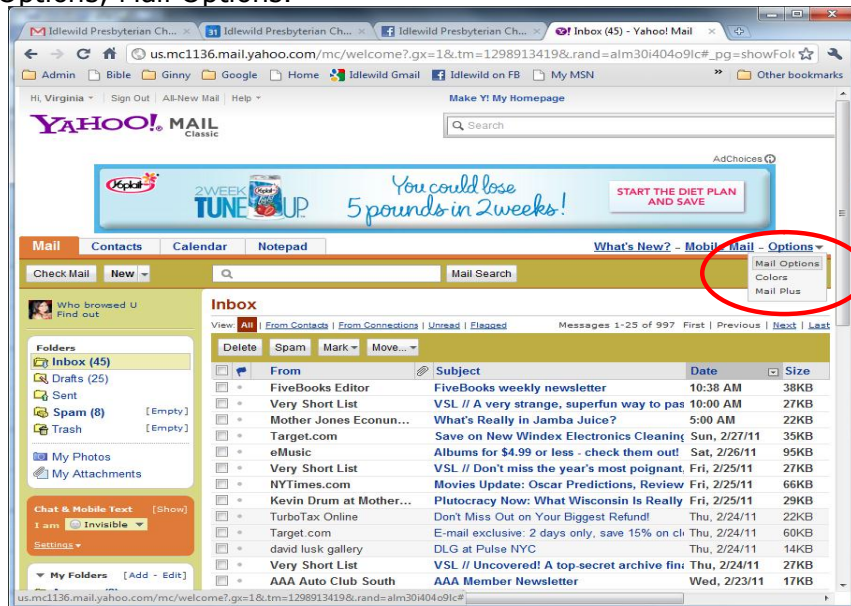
Options/Mail Options.

Idlewild Presbyterian Ch... × | Idlewild Presbyterian Ch... × | Idlewild Presbyterian Ch... × | Inbox (45) - Yahoo! Mail ×

us.mc1136.mail.yahoo.com/mc/welcome?.gx=1&.tm=1298913419&.rand=alm30i404o9lc#_pg=showFol

Admin | Bible | Ginny | Google | Home | Idlewild Gmail | Idlewild on FB | My MSN | » | Other bookmarks

Hi, Virginia | Sign Out | All-New Mail | Help

Make Y! My Homepage

YAHOO! MAIL Classic

Search

AdChoices

Yoplait 2 WEEK TUNE UP You could lose 5 pounds in 2 weeks! START THE DIET PLAN AND SAVE

Mail | Contacts | Calendar | Notepad

What's New? - Mobile Mail - Options

Mail Options
Colors
Mail Plus

Check Mail | New

Mail Search

Who browsed U Find out

Inbox

View: All | From Contacts | From Connections | Unread | Flagged

Messages 1-25 of 997 First | Previous | Next | Last

Folders
Inbox (45)
Drafts (25)
Sent
Spam (8) [Empty]
Trash [Empty]

My Photos
My Attachments

Chat & Mobile Text [Show]
I am Invisible
Settings

My Folders [Add - Edit]

Delete | Spam | Mark | Move...

| From | Subject | Date | Size |
|---|---|---|---|
| FiveBooks Editor | FiveBooks weekly newsletter | 10:38 AM | 38KB |
| Very Short List | VSL // A very strange, superfun way to pas | 10:00 AM | 27KB |
| Mother Jones Econun... | What's Really in Jamba Juice? | 5:00 AM | 22KB |
| Target.com | Save on New Windex Electronics Cleaning | Sun, 2/27/11 | 35KB |
| eMusic | Albums for $4.99 or less - check them out! | Sat, 2/26/11 | 95KB |
| Very Short List | VSL // Don't miss the year's most poignant, | Fri, 2/25/11 | 27KB |
| NYTimes.com | Movies Update: Oscar Predictions, Review | Fri, 2/25/11 | 66KB |
| Kevin Drum at Mother... | Plutocracy Now: What Wisconsin Is Really | Fri, 2/25/11 | 29KB |
| TurboTax Online | Don't Miss Out on Your Biggest Refund! | Thu, 2/24/11 | 22KB |
| Target.com | E-mail exclusive: 2 days only, save 15% on cl | Thu, 2/24/11 | 60KB |
| david lusk gallery | DLG at Pulse NYC | Thu, 2/24/11 | 14KB |
| Very Short List | VSL // Uncovered! A top-secret archive fin | Thu, 2/24/11 | 27KB |
| AAA Auto Club South | AAA Member Newsletter | Wed, 2/23/11 | 17KB |

us.mc1136.mail.yahoo.com/mc/welcome?.gx=1&.tm=1298913419&.rand=alm30i404o9lc#